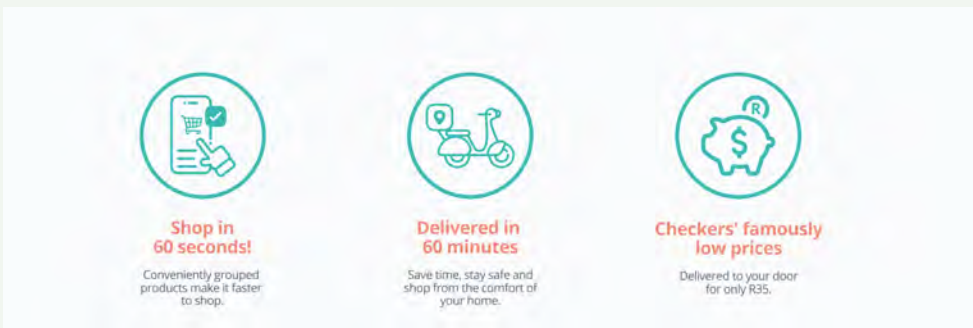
R
$

Shop in 60 seconds!

Conveniently grouped products make it faster to shop.

Delivered in 60 minutes

Save time, stay safe and shop from the comfort of your home.

Checkers' famously low prices

Delivered to your door for only R35.